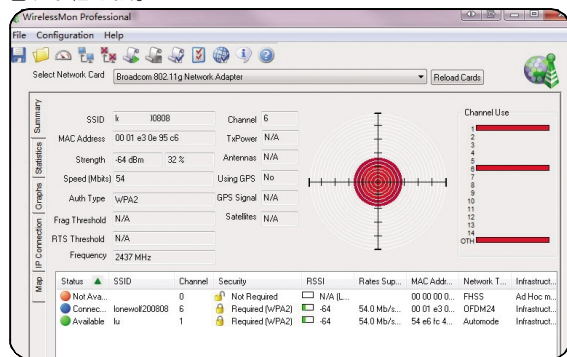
WirelessMon Professional

File Configuration Help

Select Network Card Broadcom 802.11g Network Adapter Reload Cards

Summary
Statistics
Graphs
IP Connection
Map

SSID k I0808
MAC Address 00 01 e3 0e 95 c6
Strength -64 dBm 32 %
Speed (Mbits) 54
Auth Type WPA2
Frag Threshold N/A
RTS Threshold N/A
Frequency 2437 MHz

Channel 6
TxPower N/A
Antennas N/A
Using GPS No
GPS Signal N/A
Satellites N/A

Channel Use
1
2
3
4
5
6
7
8
9
10
11
12
13
14
OTH

| Status | SSID | Channel | Security | RSSI | Rates Sup... | MAC Addr... | Network T... | Infrastruct... |
|---|---|---|---|---|---|---|---|---|
| Not Ava... | | 0 | Not Required | N/A (L... | | 00 00 00 0... | FHSS | Ad Hoc m... |
| Connec... | lonewolf200808 | 6 | Required (WPA2) | -64 | 54.0 Mb/s... | 00 01 e3 0... | OFDM24 | Infrastruct... |
| Available | lu | 1 | Required (WPA2) | -64 | 54.0 Mb/s... | 54 e6 fc 4... | Automode | Infrastruct... |